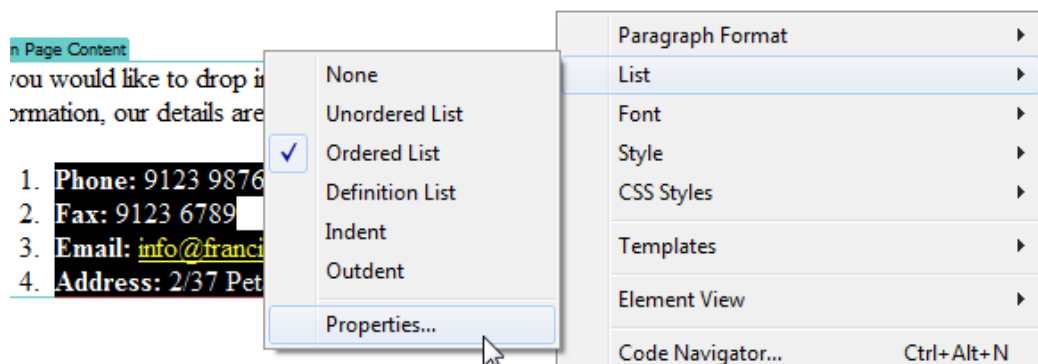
n Page Content

you would like to drop i

ormation, our details are

1. Phone: 9123 9876
2. Fax: 9123 6789
3. Email: info@franci
4. Address: 2/37 Pet

None
Unordered List
✓ Ordered List
Definition List
Indent
Outdent
Properties...

Paragraph Format
List
Font
Style
CSS Styles
Templates
Element View
Code Navigator... Ctrl+Alt+N